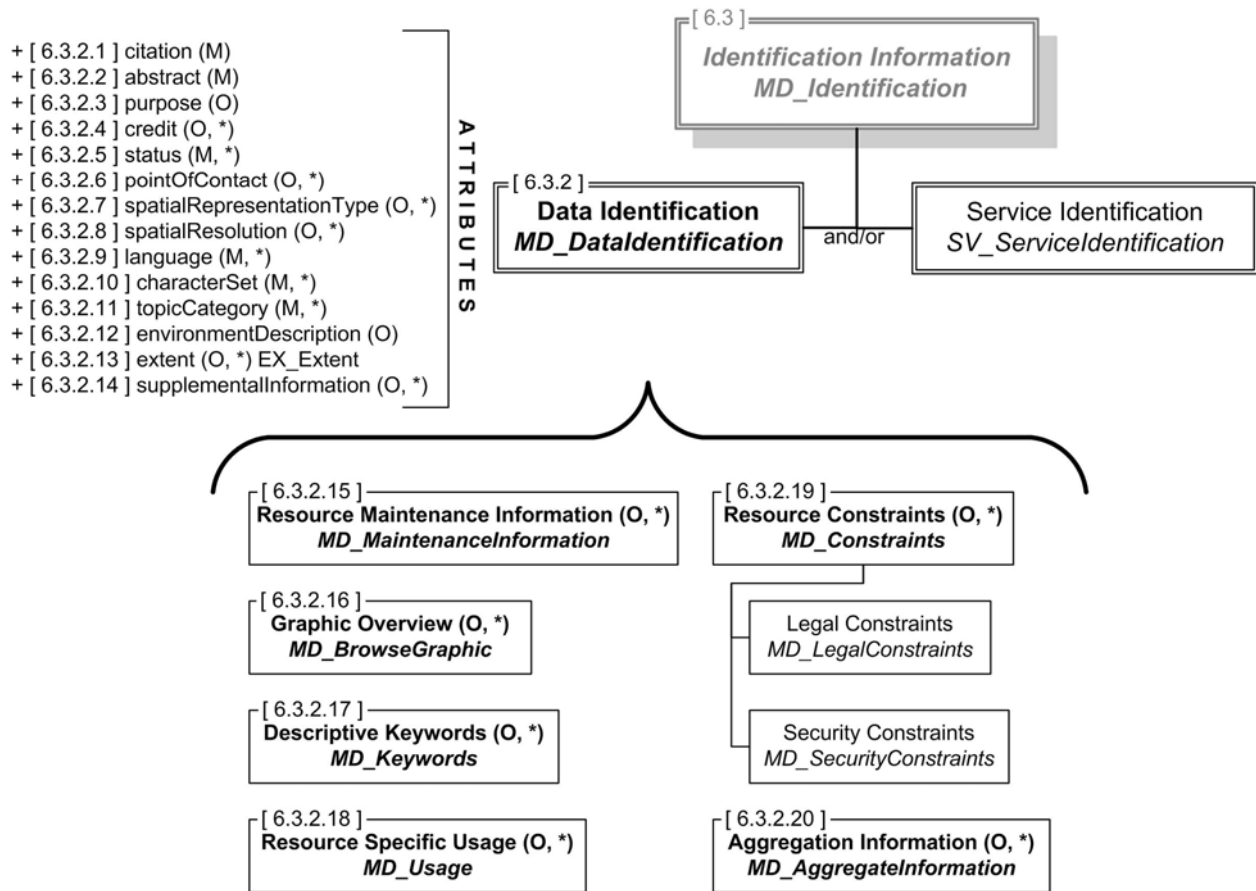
+ [ 6.3.2.1 ] citation (M)
+ [ 6.3.2.2 ] abstract (M)
+ [ 6.3.2.3 ] purpose (O)
+ [ 6.3.2.4 ] credit (O, *)
+ [ 6.3.2.5 ] status (M, *)
+ [ 6.3.2.6 ] pointOfContact (O, *)
+ [ 6.3.2.7 ] spatialRepresentationType (O, *)
+ [ 6.3.2.8 ] spatialResolution (O, *)
+ [ 6.3.2.9 ] language (M, *)
+ [ 6.3.2.10 ] characterSet (M, *)
+ [ 6.3.2.11 ] topicCategory (M, *)
+ [ 6.3.2.12 ] environmentDescription (O)
+ [ 6.3.2.13 ] extent (O, *) EX_Extent
+ [ 6.3.2.14 ] supplementalInformation (O, *)

ATTRIBUTES

[ 6.3 ]
Identification Information
MD_Identification

[ 6.3.2 ]
Data Identification
MD_DataIdentification

and/or

Service Identification
SV_ServiceIdentification

[ 6.3.2.15 ]
Resource Maintenance Information (O, *)
MD_MaintenanceInformation

[ 6.3.2.16 ]
Graphic Overview (O, *)
MD_BrowseGraphic

[ 6.3.2.17 ]
Descriptive Keywords (O, *)
MD_Keywords

[ 6.3.2.18 ]
Resource Specific Usage (O, *)
MD_Usage

[ 6.3.2.19 ]
Resource Constraints (O, *)
MD_Constraints

Legal Constraints
MD_LegalConstraints

Security Constraints
MD_SecurityConstraints

[ 6.3.2.20 ]
Aggregation Information (O, *)
MD_AggregateInformation